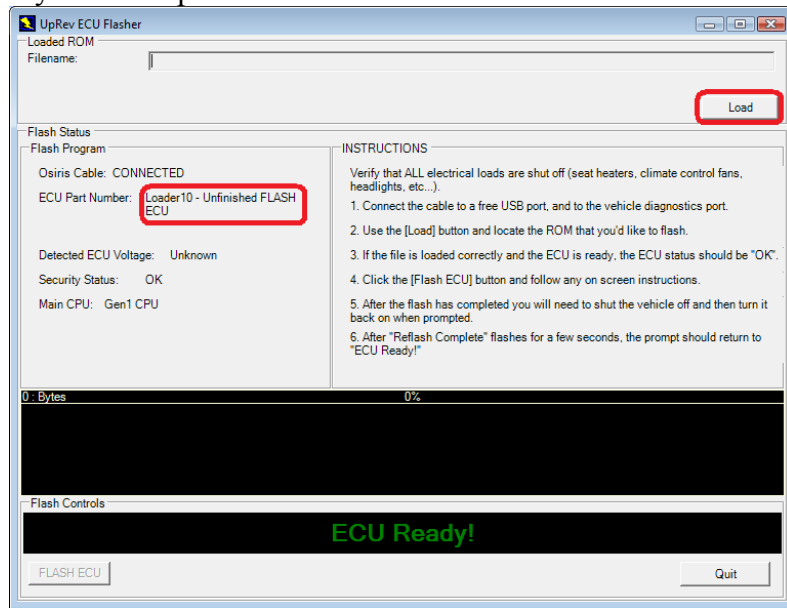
UpRev ECU Flasher

Loaded ROM
Filename:

Load

Flash Status
Flash Program
Osiris Cable: CONNECTED
ECU Part Number: Loader10 - Unfinished FLASH ECU
Detected ECU Voltage: Unknown
Security Status: OK
Main CPU: Gen1 CPU

INSTRUCTIONS
Verify that ALL electrical loads are shut off (seat heaters, climate control fans, headlights, etc...).
1. Connect the cable to a free USB port, and to the vehicle diagnostics port.
2. Use the [Load] button and locate the ROM that you'd like to flash.
3. If the file is loaded correctly and the ECU is ready, the ECU status should be "OK".
4. Click the [Flash ECU] button and follow any on screen instructions.
5. After the flash has completed you will need to shut the vehicle off and then turn it back on when prompted.
6. After "Reflash Complete" flashes for a few seconds, the prompt should return to "ECU Ready!"

0 : Bytes
0%

Flash Controls
ECU Ready!
FLASH ECU
Quit